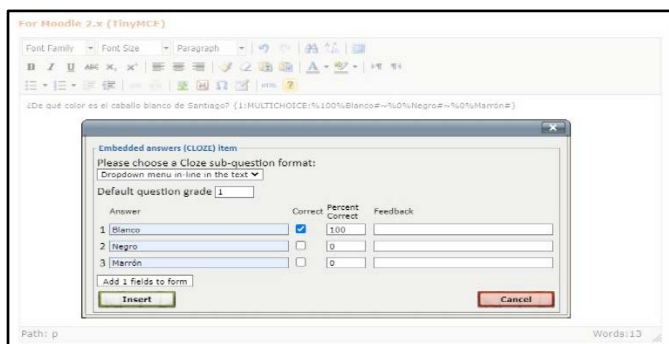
For Moodle 2.x (TinyMCE)

Font Family Font Size Paragraph

¿De qué color es el caballo blanco de Santiago? {1:MULTICHOICE:%100%Blanco#~%0%Negro#~%0%Marrón#}

Embedded answers (CLOZE) item
Please choose a Cloze sub-question format:
Dropdown menu in-line in the text
Default question grade 1

| | Answer | Correct | Percent Correct | Feedback |
|---|---|---|---|---|
| 1 | Blanco | ✓ | 100 | |
| 2 | Negro | | 0 | |
| 3 | Marrón | | 0 | |

Add 1 fields to form
Insert
Cancel

Path: p
Words:13